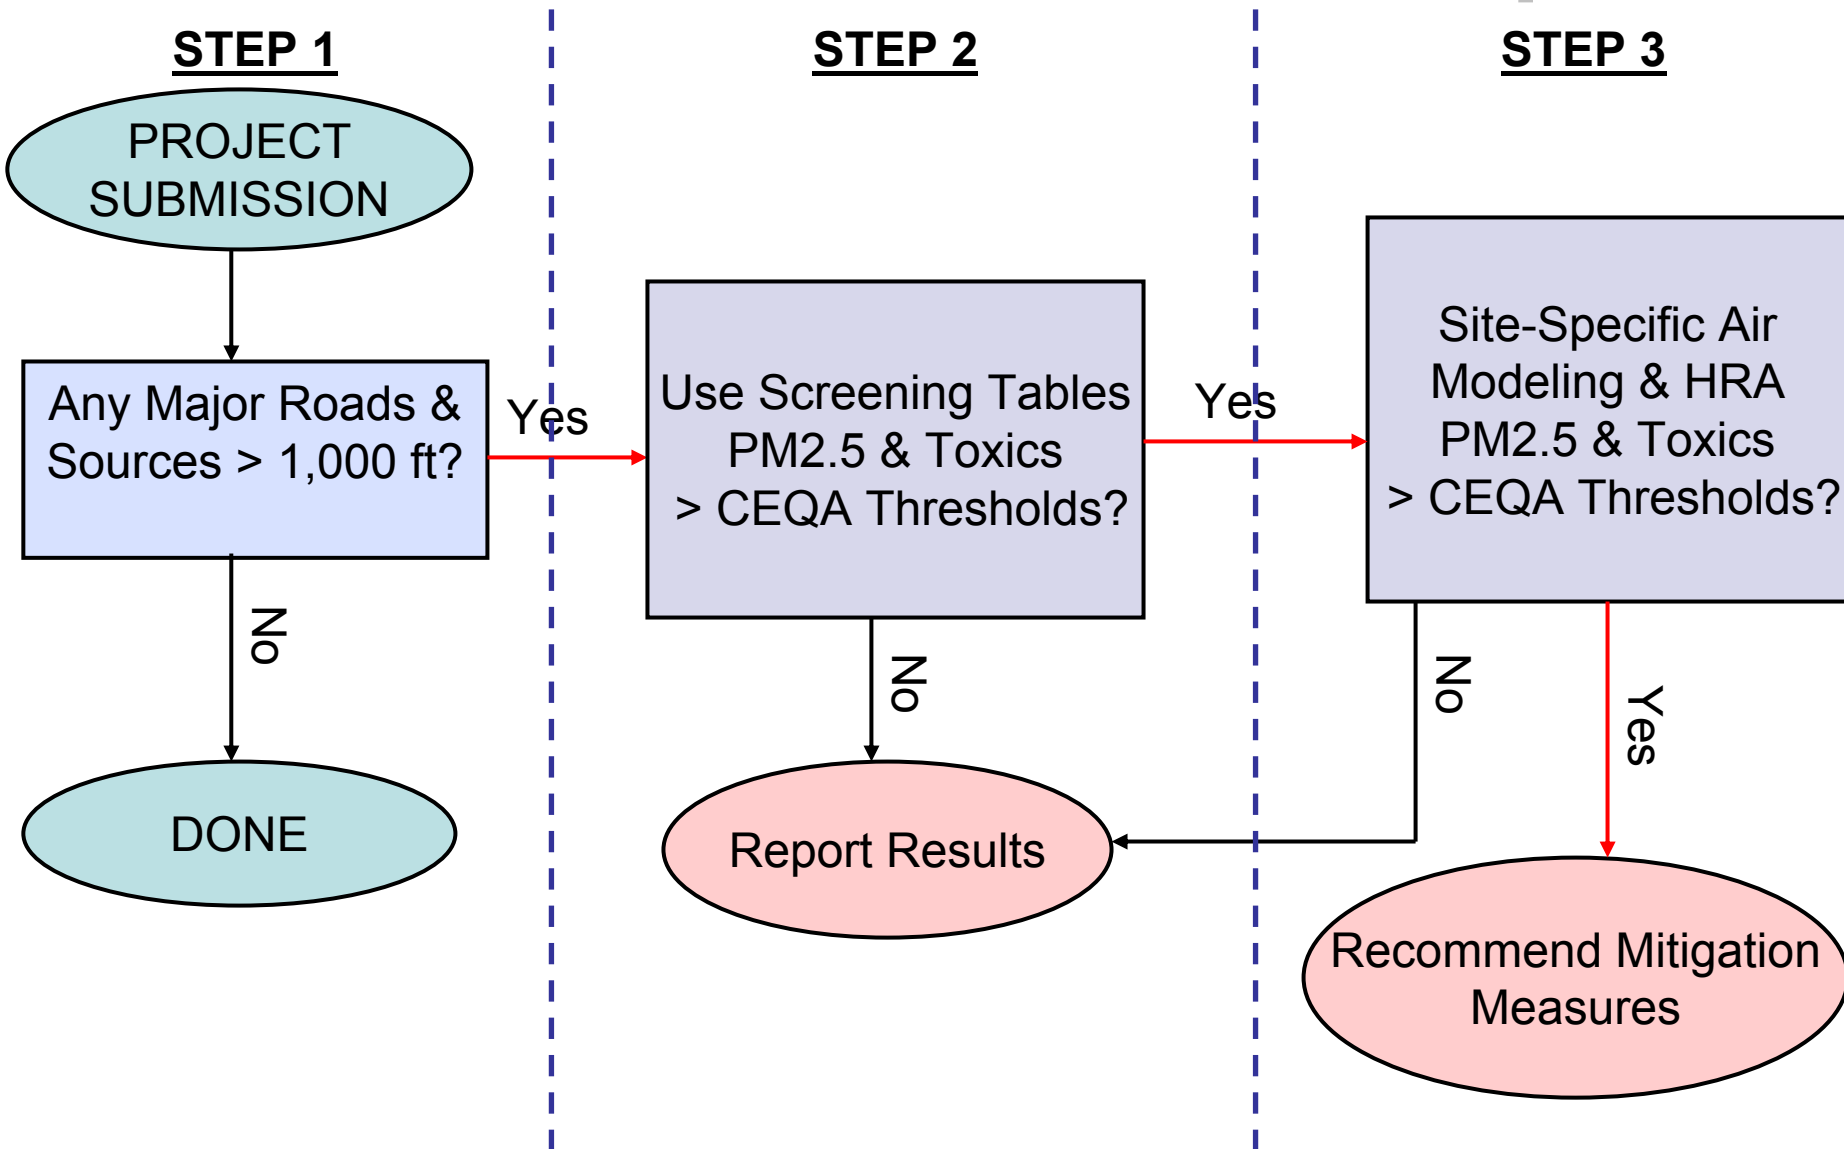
STEP 1

STEP 2

STEP 3

PROJECT SUBMISSION

Any Major Roads & Sources > 1,000 ft?

Yes

No

DONE

Use Screening Tables PM2.5 & Toxics > CEQA Thresholds?

Yes

No

Report Results

Site-Specific Air Modeling & HRA PM2.5 & Toxics > CEQA Thresholds?

No

Yes

Recommend Mitigation Measures